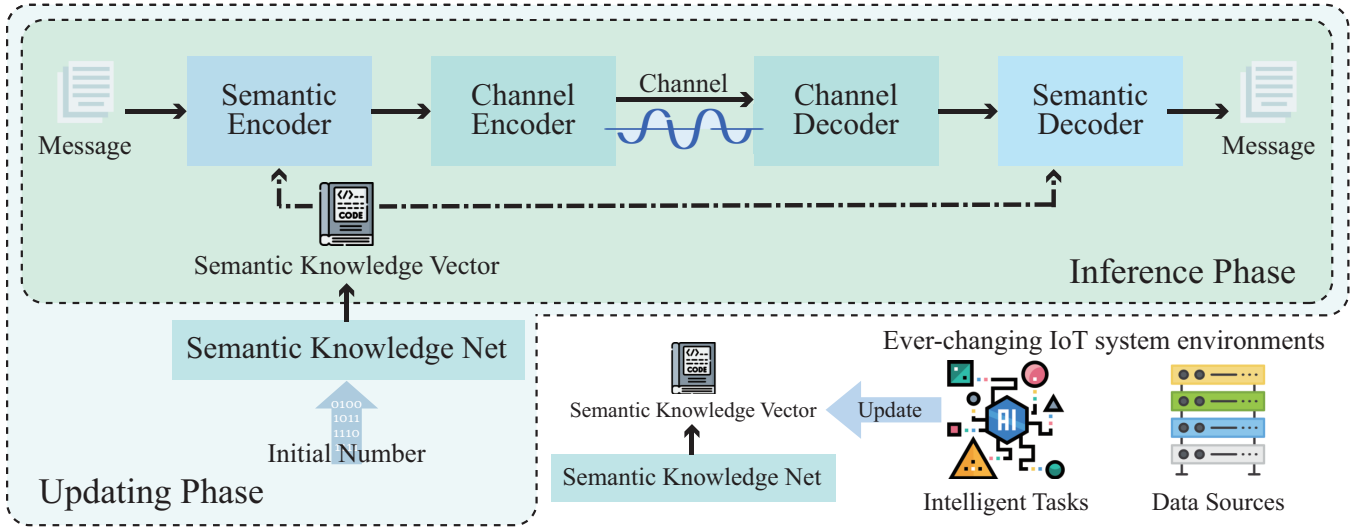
Message

Semantic Encoder

Channel Encoder

Channel

Channel Decoder

Semantic Decoder

Message

</> CODE

Semantic Knowledge Vector

Inference Phase

Semantic Knowledge Net

0100
1011
1110

Initial Number

Updating Phase

Ever-changing IoT system environments

</> CODE

Semantic Knowledge Vector

Update

AI

Semantic Knowledge Net

Intelligent Tasks

Data Sources